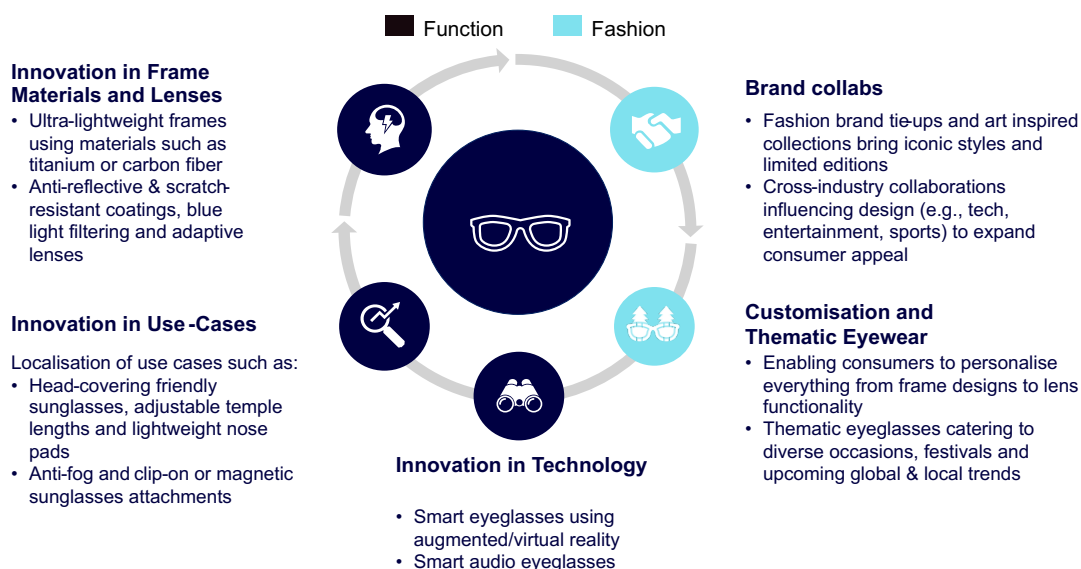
Function Fashion

Innovation in Frame Materials and Lenses
• Ultra-lightweight frames using materials such as titanium or carbon fiber
• Anti-reflective & scratch-resistant coatings, blue light filtering and adaptive lenses

Innovation in Use-Cases

Localisation of use cases such as:
• Head-covering friendly sunglasses, adjustable temple lengths and lightweight nose pads
• Anti-fog and clip-on or magnetic sunglasses attachments

Innovation in Technology

• Smart eyeglasses using augmented/virtual reality
• Smart audio eyeglasses

Brand collabs
• Fashion brand tie-ups and art inspired collections bring iconic styles and limited editions
• Cross-industry collaborations influencing design (e.g., tech, entertainment, sports) to expand consumer appeal

Customisation and Thematic Eyewear
• Enabling consumers to personalise everything from frame designs to lens functionality
• Thematic eyeglasses catering to diverse occasions, festivals and upcoming global & local trends